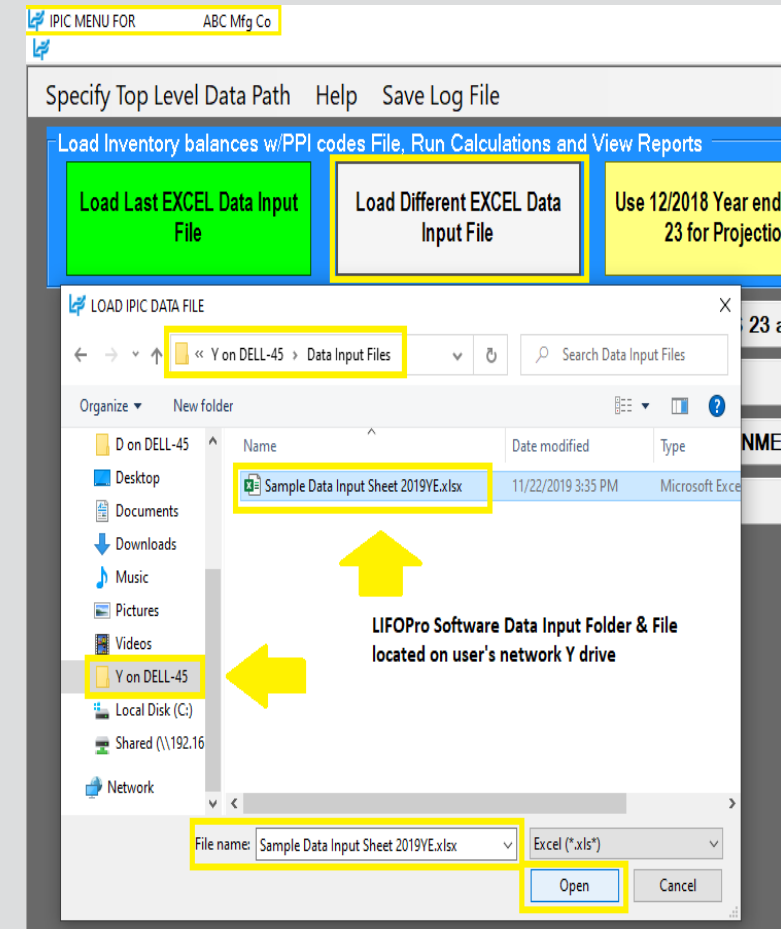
IPIC MENU FOR ABC Mfg Co

Specify Top Level Data Path Help Save Log File

Load Inventory balances w/PPI codes File, Run Calculations and View Reports

Load Last EXCEL Data Input File

Load Different EXCEL Data Input File

Use 12/2018 Year end 23 for Projectio

LOAD IPIC DATA FILE

« Y on DELL-45 › Data Input Files

Search Data Input Files

Organize ▾ New folder

D on DELL-45
Desktop
Documents
Downloads
Music
Pictures
Videos
Y on DELL-45
Local Disk (C:)
Shared (\\192.16
Network

| Name | Date modified | Type |
|---|---|---|
| Sample Data Input Sheet 2019YE.xlsx | 11/22/2019 3:35 PM | Microsoft Exce |

LIFOPro Software Data Input Folder & File located on user's network Y drive

File name: Sample Data Input Sheet 2019YE.xlsx

Excel (*.xls*)

Open Cancel

23 a

NME